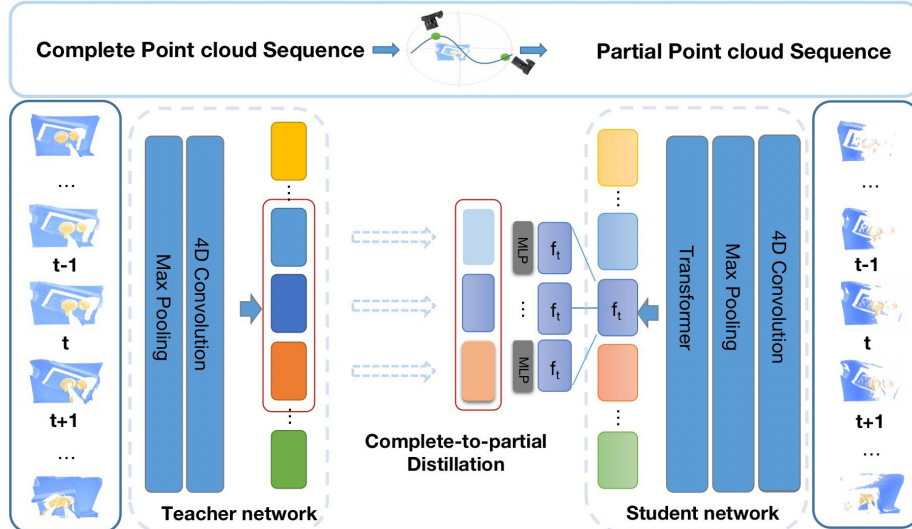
Complete Point cloud Sequence

Partial Point cloud Sequence

...

t-1

t

t+1

...

Max Pooling

4D Convolution

...

...

Teacher network

MLP

$f_t$

...

$f_t$

MLP

$f_t$

Complete-to-partial Distillation

...

$f_t$

...

Transformer

Max Pooling

4D Convolution

Student network

...

t-1

t

t+1

...